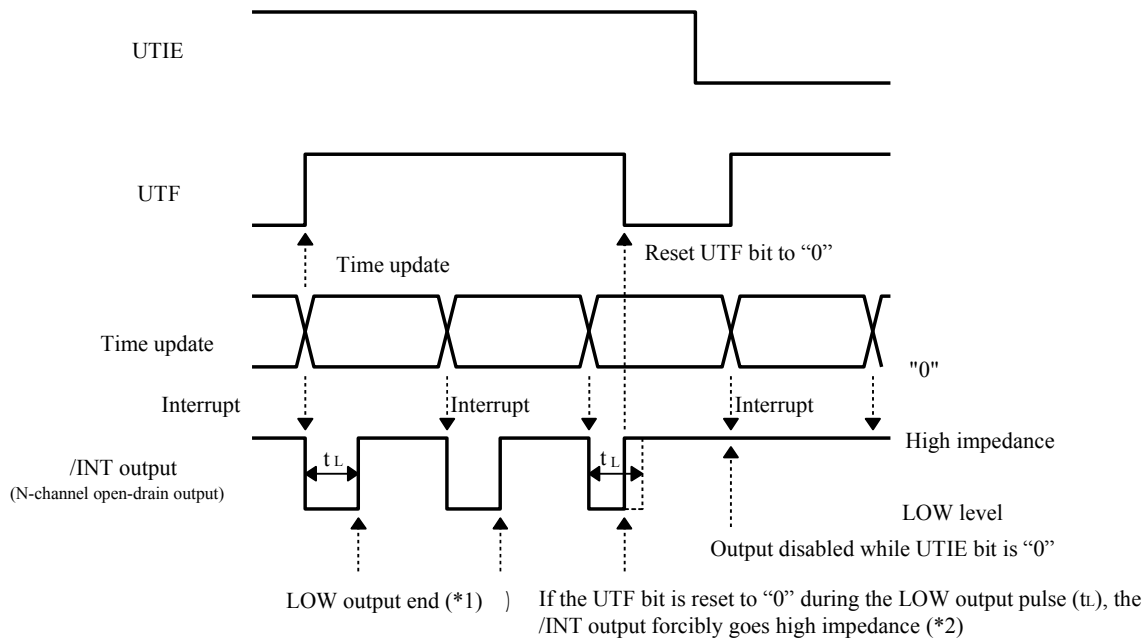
UTIE

UTF

Time update

Reset UTF bit to “0”

Time update

"0"

Interrupt

Interrupt

Interrupt

High impedance

/INT output
(N-channel open-drain output)

$t_L$

$t_L$

LOW level

Output disabled while UTIE bit is “0”

LOW output end (*1) )

If the UTF bit is reset to “0” during the LOW output pulse ($t_L$), the /INT output forcibly goes high impedance (*2)